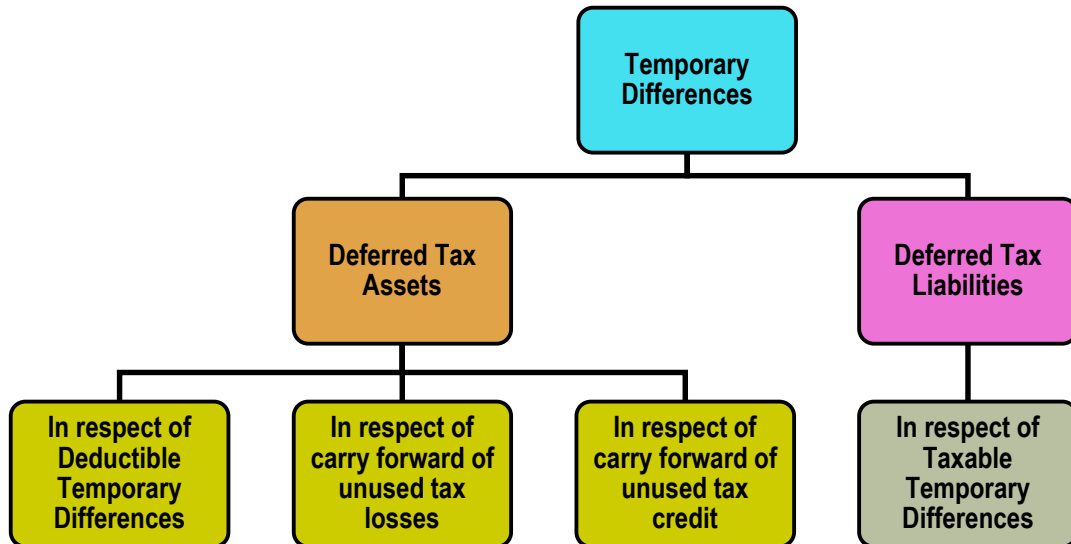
Temporary Differences

Deferred Tax Assets

Deferred Tax Liabilities

In respect of Deductible Temporary Differences

In respect of carry forward of unused tax losses

In respect of carry forward of unused tax credit

In respect of Taxable Temporary Differences